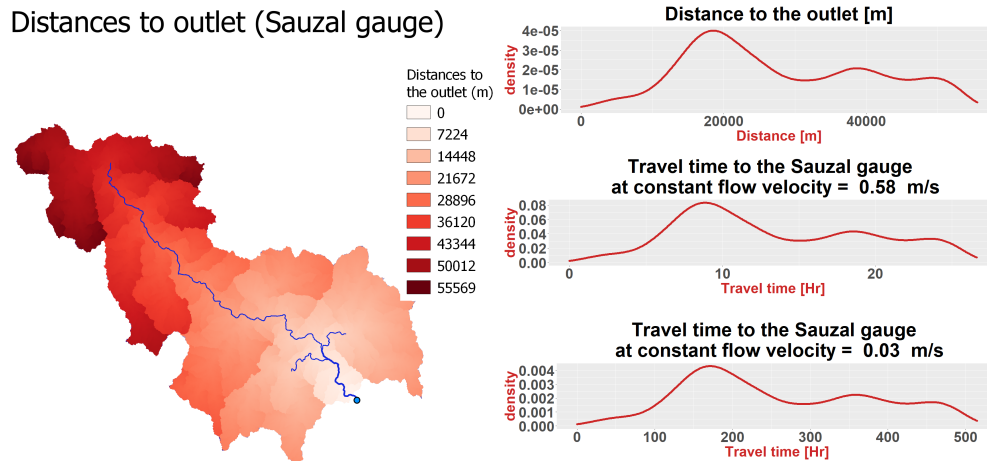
Distances to outlet (Sauzal gauge)

Distances to the outlet (m)

0
7224
14448
21672
28896
36120
43344
50012
55569

Distance to the outlet [m]

density

4e-05
3e-05
2e-05
1e-05
0e+00

0
20000
40000

Distance [m]

Travel time to the Sauzal gauge at constant flow velocity = 0.58 m/s

density

0.08
0.06
0.04
0.02
0.00

0
10
20

Travel time [Hr]

Travel time to the Sauzal gauge at constant flow velocity = 0.03 m/s

density

0.004
0.003
0.002
0.001
0.000

0
100
200
300
400
500

Travel time [Hr]